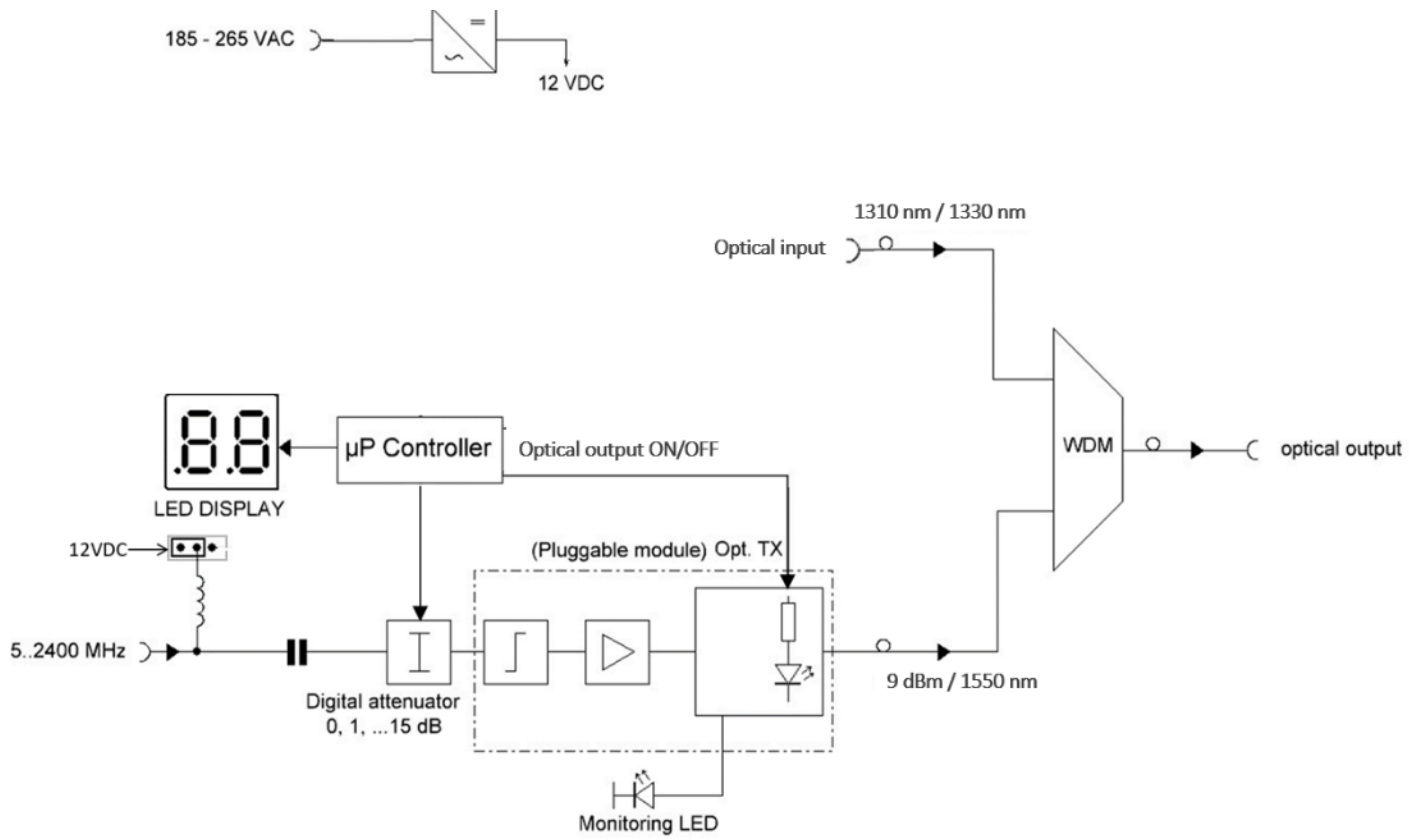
185 - 265 VAC

12 VDC

1310 nm / 1330 nm

Optical input

WDM

optical output

8.8.

LED DISPLAY

µP Controller

Optical output ON/OFF

12VDC

(Pluggable module) Opt. TX

5..2400 MHz

9 dBm / 1550 nm

Digital attenuator
0, 1, ...15 dB

Monitoring LED